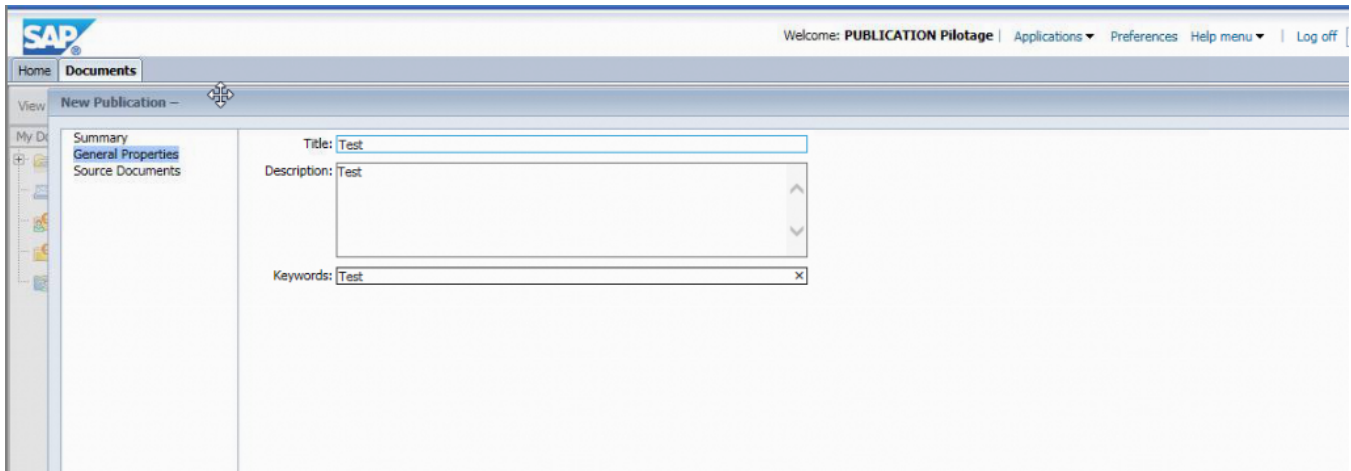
SAP

Welcome: PUBLICATION Pilotage | Applications ▾ Preferences Help menu ▾ | Log off

Home Documents

View

New Publication –

My Do

Summary
General Properties
Source Documents

Title: Test

Description: Test

Keywords: Test ×